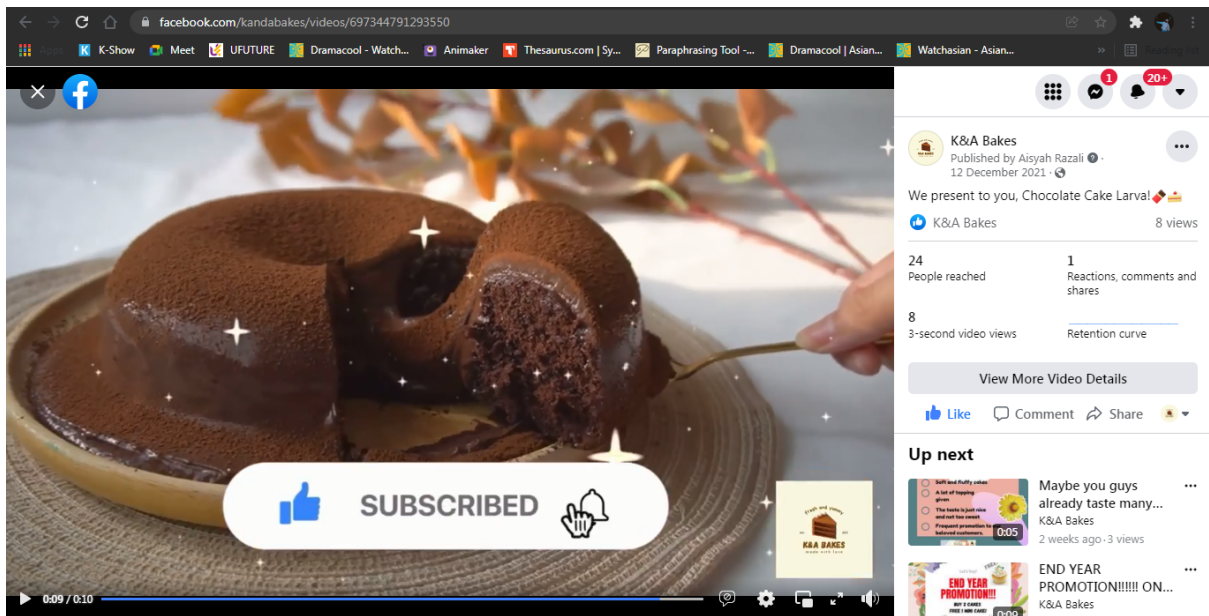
facebook.com/kandabakes/videos/697344791293550

Apps K-Show Meet UFUTURE Dramacool - Watch... Animaker Thesaurus.com | Sy... Paraphrasing Tool -... Dramacool | Asian... Watchasian - Asian... » Reading list

1 20+

K&A Bakes
Published by Aisyah Razali ·
12 December 2021 ·

We present to you, Chocolate Cake Larva!

K&A Bakes 8 views

24
People reached

1
Reactions, comments and shares

8
3-second video views

Retention curve

View More Video Details

Like Comment Share

Up next

Soft and fluffy cakes
A lot of topping given
The taste is just nice and not too sweet
Frequent promotion to beloved customers
0:05

Maybe you guys already taste many...
K&A Bakes
2 weeks ago · 3 views

END YEAR PROMOTION!!!
0:09

END YEAR PROMOTION!!!!!! ON...
K&A Bakes

SUBSCRIBED

Fresh and yummy
K&A BAKES
made with love

0:09 / 0:10